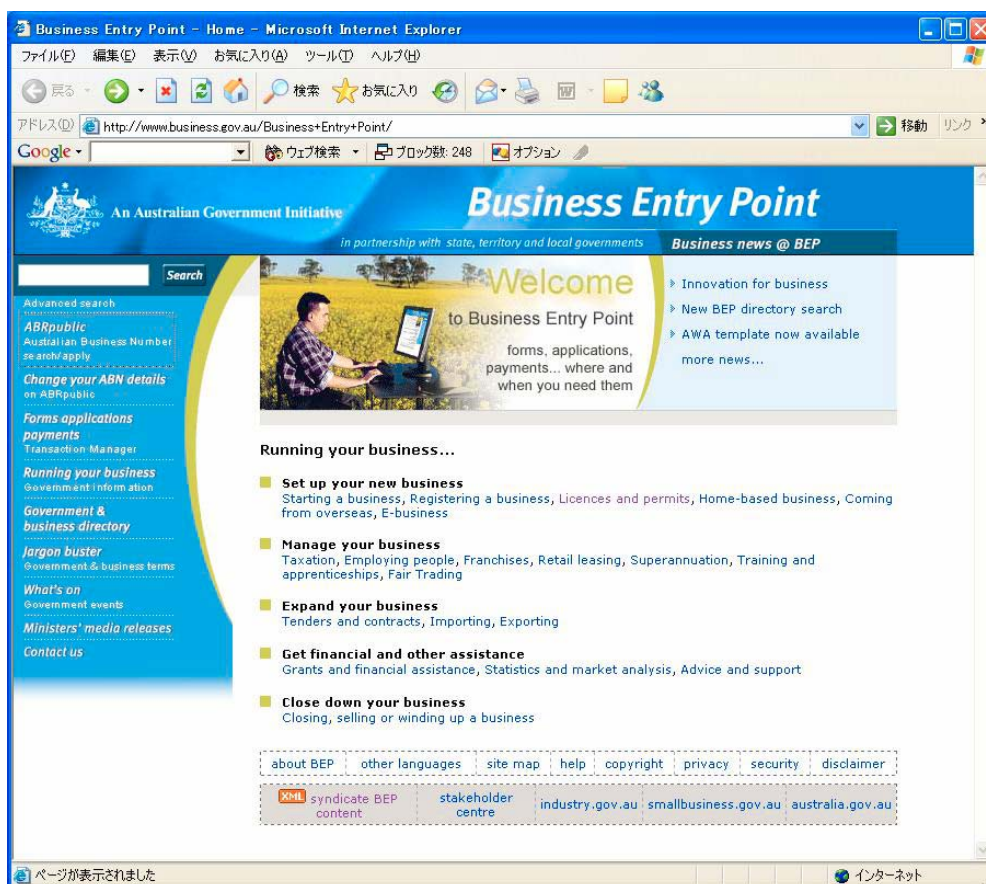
Business Entry Point - Home - Microsoft Internet Explorer

ファイル(F) 編集(E) 表示(V) お気に入り(A) ツール(T) ヘルプ(H)

戻る 検索 お気に入り

アドレス(D) http://www.business.gov.au/Business+Entry+Point/ 移動 リンク

Google ウェブ検索 ブロック数: 248 オプション

An Australian Government Initiative

Business Entry Point

in partnership with state, territory and local governments

Business news @ BEP

Search

Advanced search

ABRpublic
Australian Business Number search/apply

Change your ABN details
on ABRpublic

Forms applications payments
Transaction Manager

Running your business
Government information

Government & business directory

Jargon buster
Government & business terms

What's on
Government events

Ministers' media releases

Contact us

Welcome
to Business Entry Point
forms, applications, payments... where and when you need them

Innovation for business
New BEP directory search
AWA template now available
more news...

Running your business...

Set up your new business
Starting a business, Registering a business, Licences and permits, Home-based business, Coming from overseas, E-business

Manage your business
Taxation, Employing people, Franchises, Retail leasing, Superannuation, Training and apprenticeships, Fair Trading

Expand your business
Tenders and contracts, Importing, Exporting

Get financial and other assistance
Grants and financial assistance, Statistics and market analysis, Advice and support

Close down your business
Closing, selling or winding up a business

about BEP | other languages | site map | help | copyright | privacy | security | disclaimer

XML syndicate BEP content | stakeholder centre | industry.gov.au | smallbusiness.gov.au | australia.gov.au

ページが表示されました

インターネット